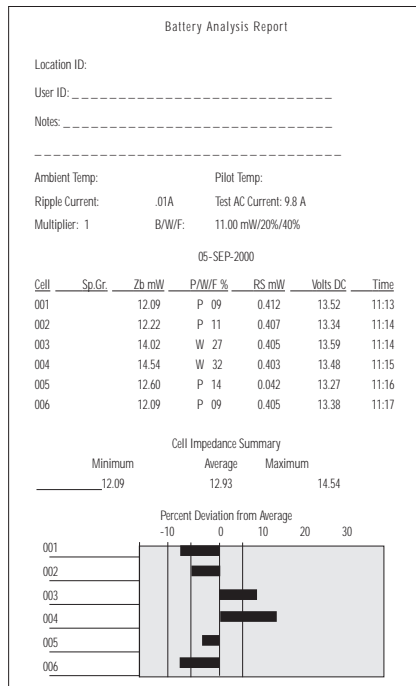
Battery Analysis Report

Location ID:

User ID: ______________________________

Notes: ______________________________

______________________________________

Ambient Temp: Pilot Temp:

Ripple Current: .01A Test AC Current: 9.8 A

Multiplier: 1 B/W/F: 11.00 mW/20%/40%

05-SEP-2000

| Cell | Sp.Gr. | Zb mW | P/W/F % | RS mW | Volts DC | Time |
|---|---|---|---|---|---|---|
| 001 | | 12.09 | P 09 | 0.412 | 13.52 | 11:13 |
| 002 | | 12.22 | P 11 | 0.407 | 13.34 | 11:14 |
| 003 | | 14.02 | W 27 | 0.405 | 13.59 | 11:14 |
| 004 | | 14.54 | W 32 | 0.403 | 13.48 | 11:15 |
| 005 | | 12.60 | P 14 | 0.042 | 13.27 | 11:16 |
| 006 | | 12.09 | P 09 | 0.405 | 13.38 | 11:17 |

Cell Impedance Summary

| Minimum | Average | Maximum |
|---|---|---|
| 12.09 | 12.93 | 14.54 |

Percent Deviation from Average

-10 0 10 20 30

001
002
003
004
005
006